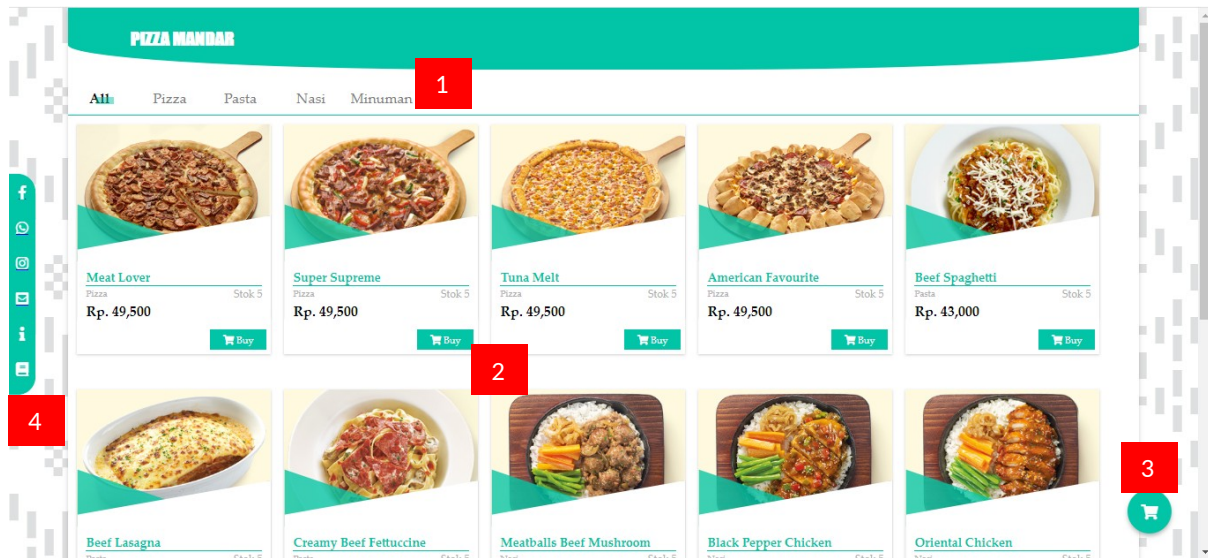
PIZZA MANDAR

All Pizza Pasta Nasi Minuman

1

Meat Lover
Pizza Stok 5
Rp. 49,500
Buy

Super Supreme
Pizza Stok 5
Rp. 49,500
Buy

Tuna Melt
Pizza Stok 5
Rp. 49,500
Buy

American Favourite
Pizza Stok 5
Rp. 49,500
Buy

Beef Spaghetti
Pasta Stok 5
Rp. 43,000
Buy

2

4

3

Beef Lasagna

Creamy Beef Fettuccine

Meatballs Beef Mushroom

Black Pepper Chicken

Oriental Chicken